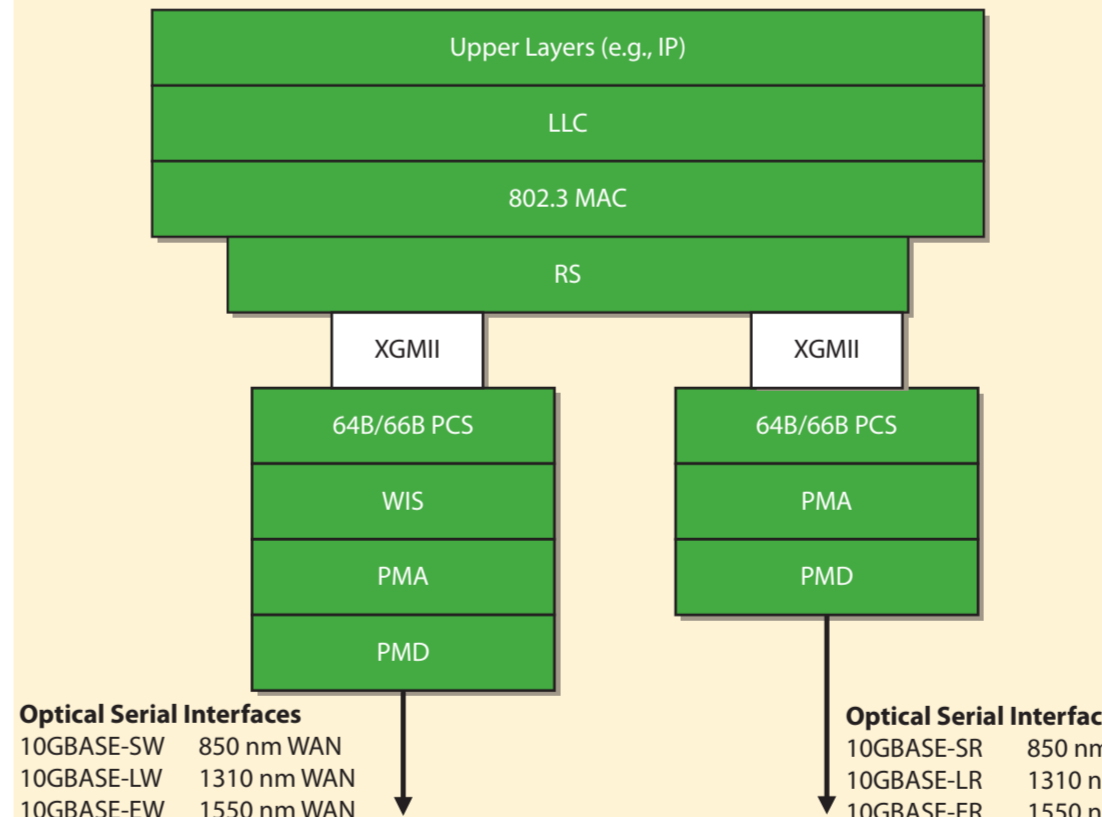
Upper Layers (e.g., IP)

LLC

802.3 MAC

RS

XGMII

XGMII

64B/66B PCS

WIS

PMA

PMD

64B/66B PCS

PMA

PMD

**Optical Serial Interfaces**
10GBASE-SW 850 nm WAN
10GBASE-LW 1310 nm WAN
10GBASE-EW 1550 nm WAN

**Optical Serial Interfac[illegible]**
10GBASE-SR 850 n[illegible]
10GBASE-LR 1310 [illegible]
10GBASE-ER 1550 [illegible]